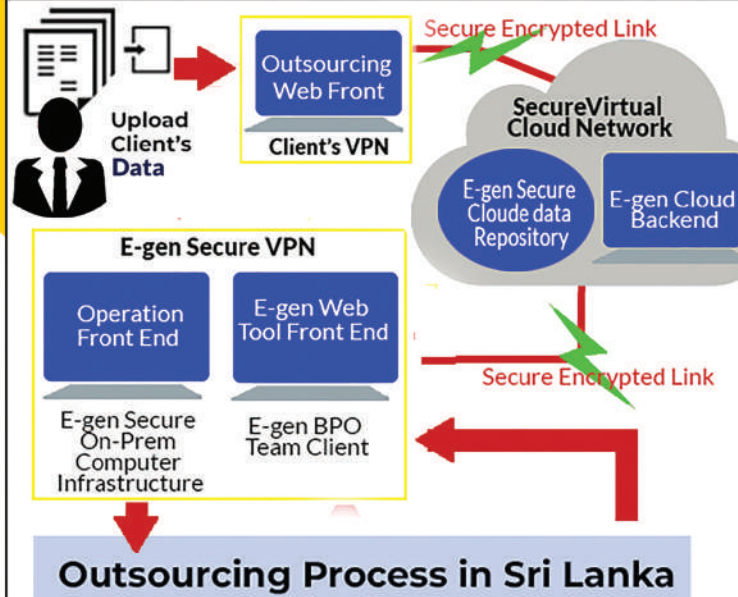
Upload Client's Data

Outsourcing Web Front

Client's VPN

Secure Encrypted Link

SecureVirtual Cloud Network

E-gen Secure Cloude data Repository

E-gen Cloud Backend

E-gen Secure VPN

Operation Front End

E-gen Web Tool Front End

E-gen Secure On-Prem Computer Infrastructure

E-gen BPO Team Client

Secure Encrypted Link

Outsourcing Process in Sri Lanka